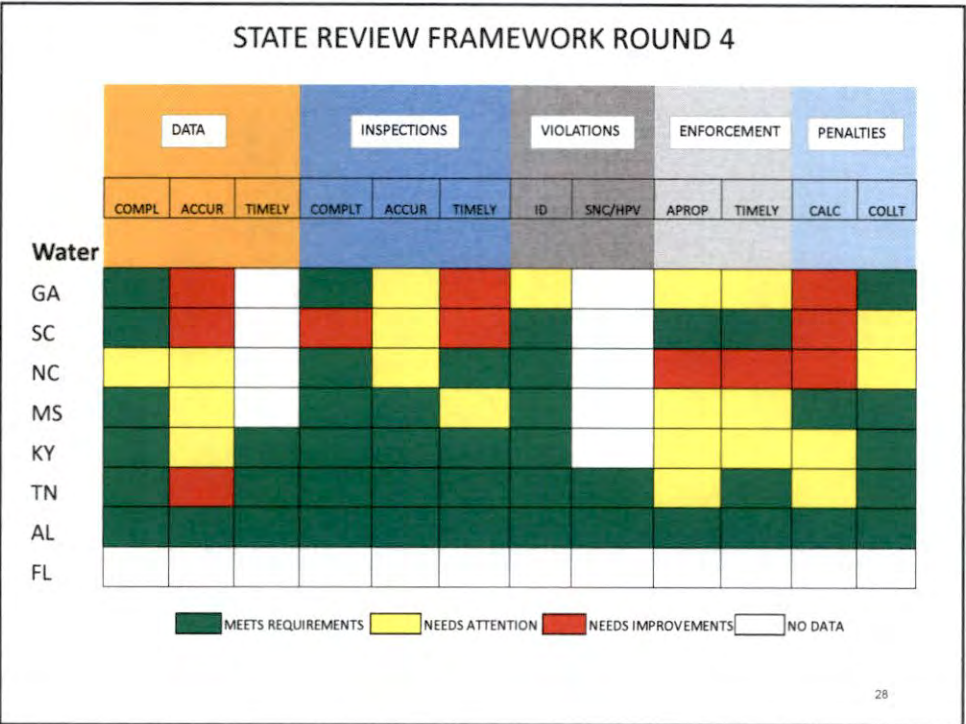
STATE REVIEW FRAMEWORK ROUND 4

| | DATA | | | INSPECTIONS | | | VIOLATIONS | | ENFORCEMENT | | PENALTIES | |
|---|---|---|---|---|---|---|---|---|---|---|---|---|
| Water | COMPL | ACCUR | TIMELY | COMPLT | ACCUR | TIMELY | ID | SNC/HPV | APROP | TIMELY | CALC | COLLT |
| GA | | | | | | | | | | | | |
| SC | | | | | | | | | | | | |
| NC | | | | | | | | | | | | |
| MS | | | | | | | | | | | | |
| KY | | | | | | | | | | | | |
| TN | | | | | | | | | | | | |
| AL | | | | | | | | | | | | |
| FL | | | | | | | | | | | | |

MEETS REQUIREMENTS NEEDS ATTENTION NEEDS IMPROVEMENTS NO DATA

28